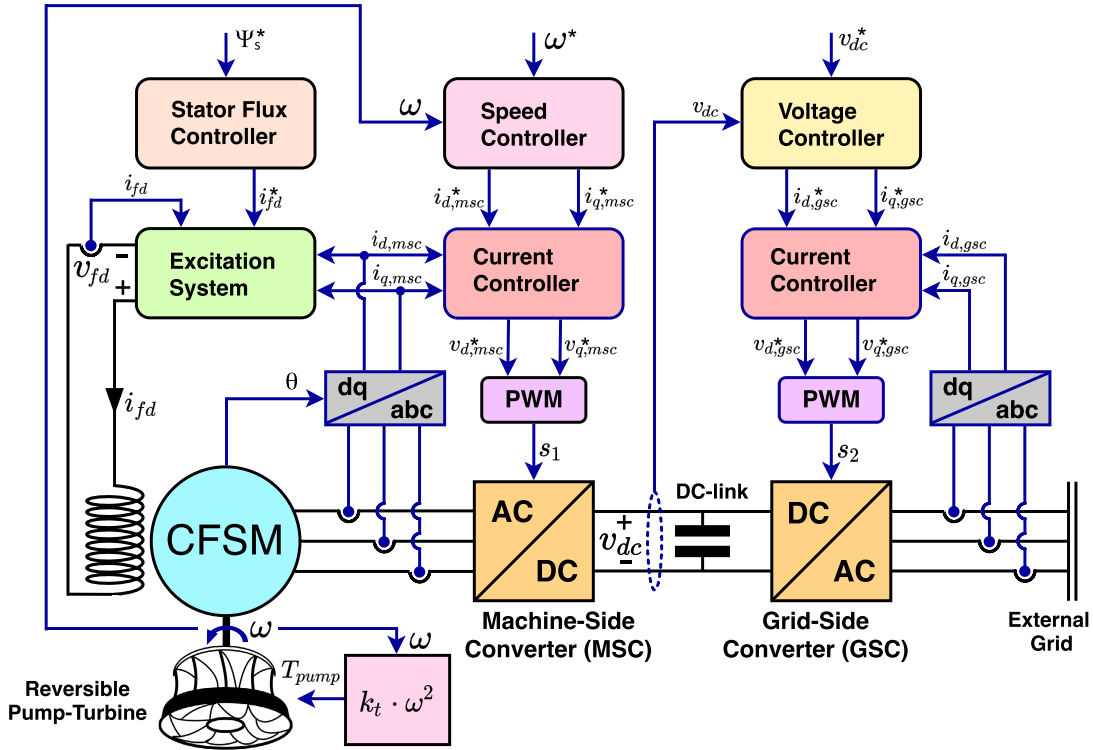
$\Psi_s^*$

Stator Flux Controller

$\omega^*$

$\omega$

Speed Controller

$v_{dc}^*$

$v_{dc}$

Voltage Controller

$i_{fd}$

$i_{fd}^*$

$i_{d,msc}^*$

$i_{q,msc}^*$

$i_{d,gsc}^*$

$i_{q,gsc}^*$

$v_{fd}$ - +

Excitation System

$i_{d,msc}$

$i_{q,msc}$

Current Controller

Current Controller

$i_{d,gsc}$

$i_{q,gsc}$

$v_{d,msc}^*$

$v_{q,msc}^*$

$v_{d,gsc}^*$

$v_{q,gsc}^*$

$i_{fd}$

θ

dq abc

PWM

PWM

dq abc

$s_1$

$s_2$

DC-link

CFSM

AC DC

$v_{dc}$ + -

DC AC

Machine-Side Converter (MSC)

Grid-Side Converter (GSC)

External Grid

$\omega$

$\omega$

$T_{pump}$

$k_t \cdot \omega^2$

Reversible Pump-Turbine